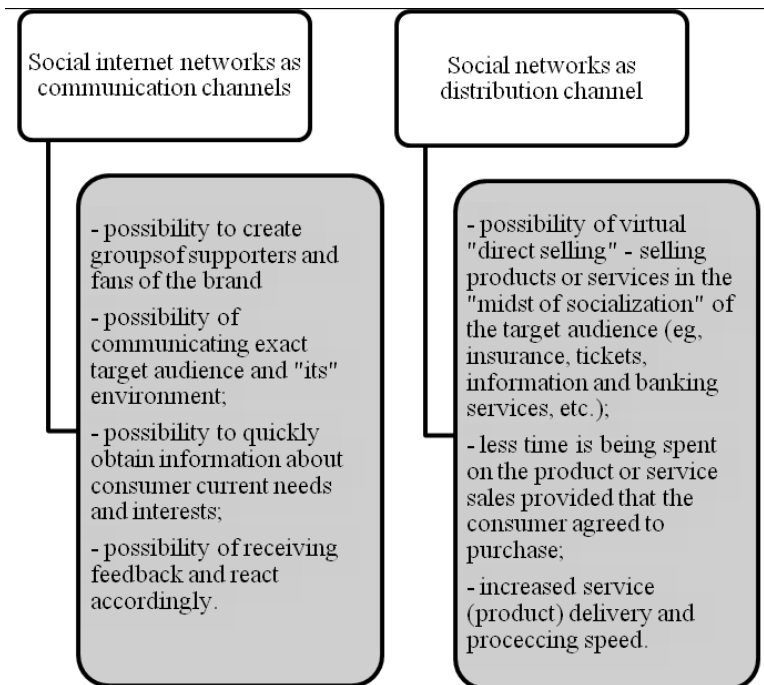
Social internet networks as communication channels

- possibility to create groupsof supporters and fans of the brand

- possibility of communicating exact target audience and "its" environment;

- possibility to quickly obtain information about consumer current needs and interests;

- possibility of receiving feedback and react accordingly.

Social networks as distribution channel

- possibility of virtual "direct selling" - selling products or services in the "midst of socialization" of the target audience (eg, insurance, tickets, information and banking services, etc.);

- less time is being spent on the product or service sales provided that the consumer agreed to purchase;

- increased service (product) delivery and proceccing speed.